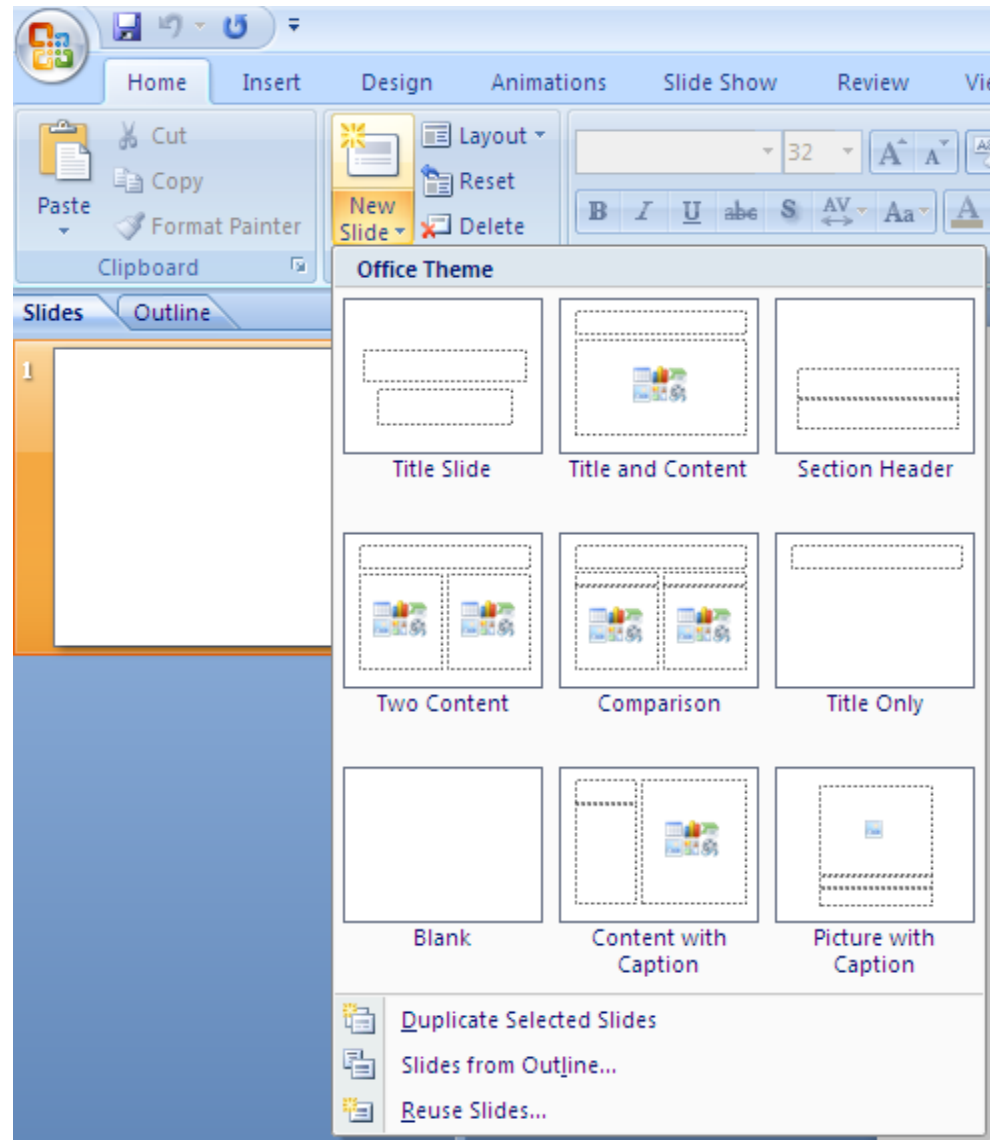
Home Insert Design Animations Slide Show Review Vi

Paste

Cut

Copy

Format Painter

Clipboard

New Slide

Layout

Reset

Delete

32

B I U abe S AV Aa A

Slides Outline

1

Office Theme

Title Slide

Title and Content

Section Header

Two Content

Comparison

Title Only

Blank

Content with Caption

Picture with Caption

Duplicate Selected Slides

Slides from Outline...

Reuse Slides...